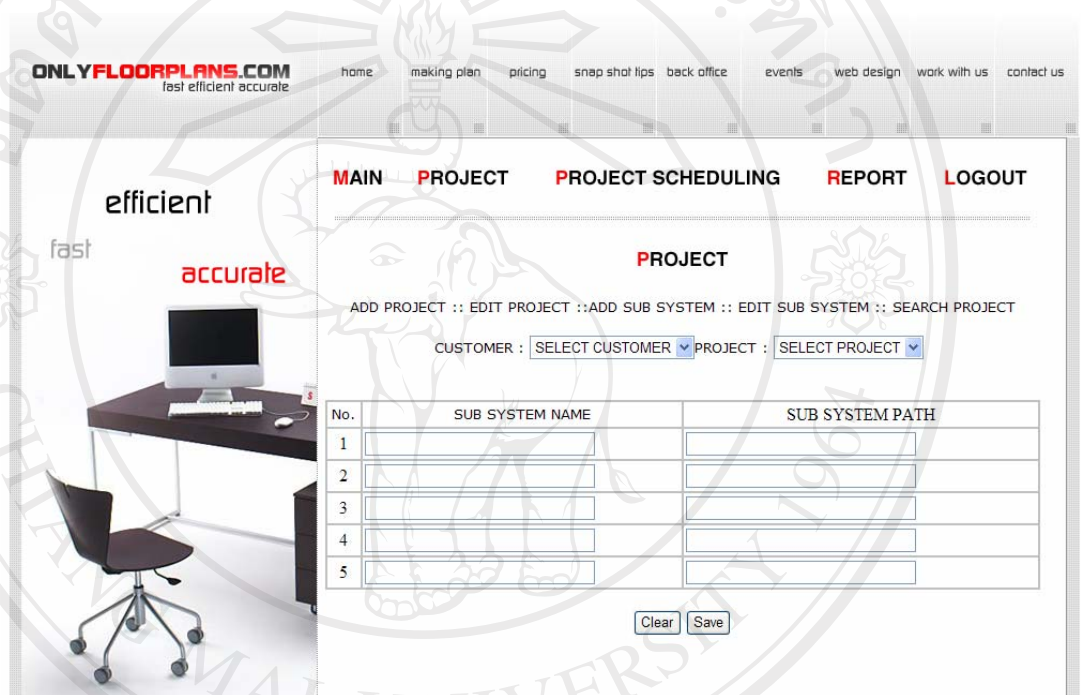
ONLYFLOORPLANS.COM
fast efficient accurate

home making plan pricing snap shot tips back office events web design work with us contact us

efficient
fast
accurate

MAIN PROJECT PROJECT SCHEDULING REPORT LOGOUT

PROJECT

ADD PROJECT :: EDIT PROJECT ::ADD SUB SYSTEM :: EDIT SUB SYSTEM :: SEARCH PROJECT

CUSTOMER : SELECT CUSTOMER PROJECT : SELECT PROJECT

| No. | SUB SYSTEM NAME | SUB SYSTEM PATH |
|---|---|---|
| 1 | | |
| 2 | | |
| 3 | | |
| 4 | | |
| 5 | | |

Clear Save